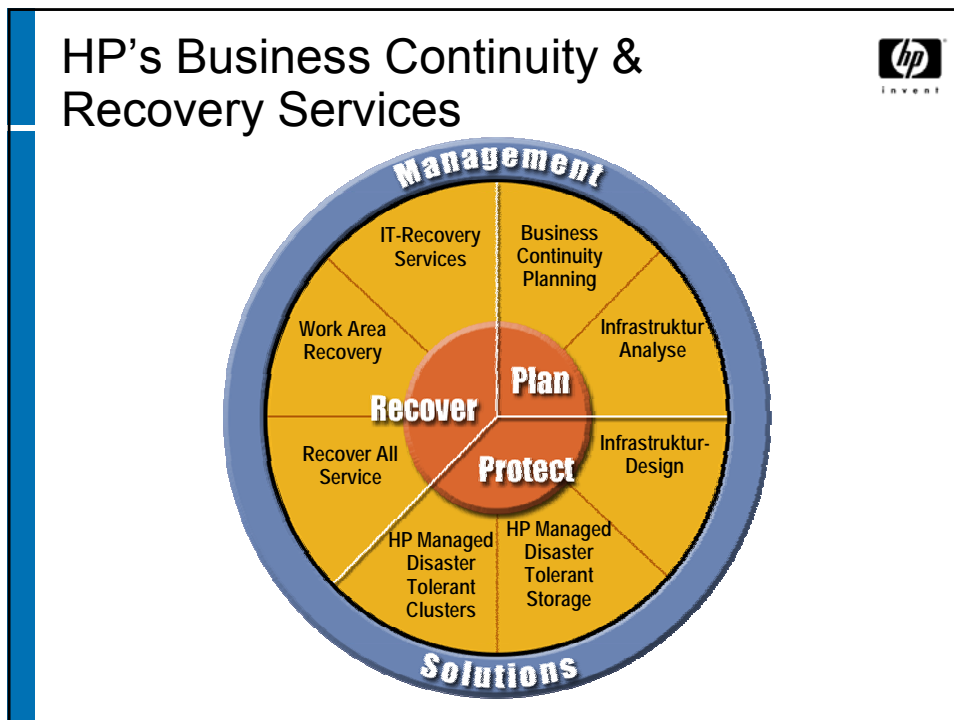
HP's Business Continuity & Recovery Services

hp
invent

Management

IT-Recovery Services

Business Continuity Planning

Work Area Recovery

Infrastruktur Analyse

Plan

Recover

Recover All Service

Protect

Infrastruktur-Design

HP Managed Disaster Tolerant Clusters

HP Managed Disaster Tolerant Storage

Solutions